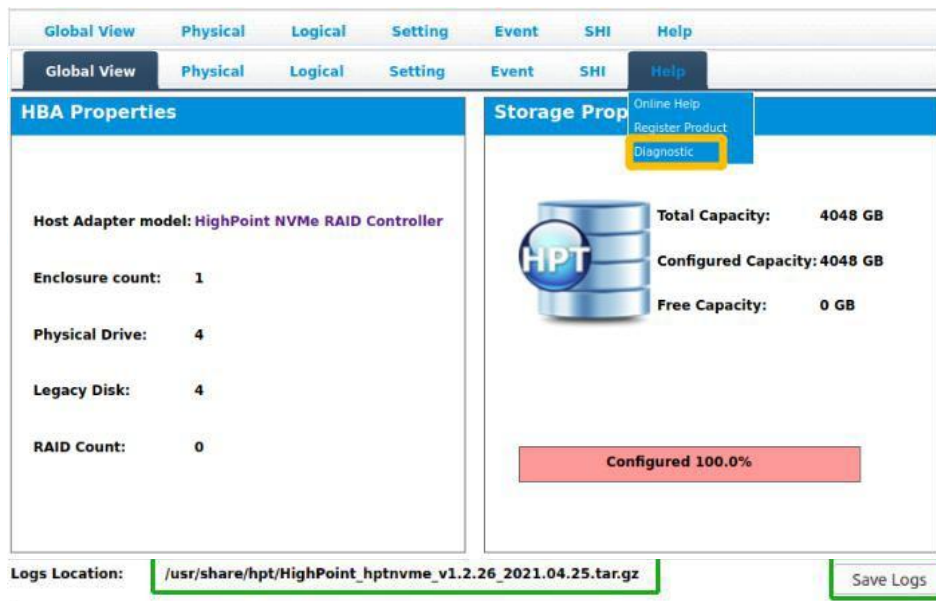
Global View Physical Logical Setting Event SHI Help

Global View Physical Logical Setting Event SHI Help

Online Help
Register Product
Diagnostic

HBA Properties

Host Adapter model: HighPoint NVMe RAID Controller

Enclosure count: 1

Physical Drive: 4

Legacy Disk: 4

RAID Count: 0

Storage Prop

HPT

Total Capacity: 4048 GB

Configured Capacity: 4048 GB

Free Capacity: 0 GB

Configured 100.0%

Logs Location: /usr/share/hpt/HighPoint_hptnvme_v1.2.26_2021.04.25.tar.gz

Save Logs